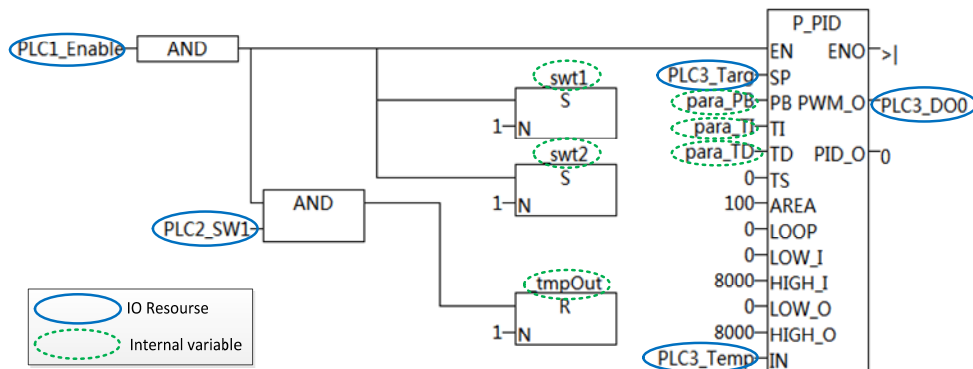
PLC1_Enable
AND
P_PID
EN
ENO
>|
swt1
S
1
N
PLC3_Targ
SP
para_PB
PB
PWM_O
PLC3_DO0
para_TI
TI
para_TD
TD
PID_O
0
swt2
S
1
N
0
TS
AND
100
AREA
PLC2_SW1
0
LOOP
0
LOW_I
8000
HIGH_I
tmpOut
R
1
N
0
LOW_O
IO Resourse
Internal variable
8000
HIGH_O
PLC3_Temp
IN